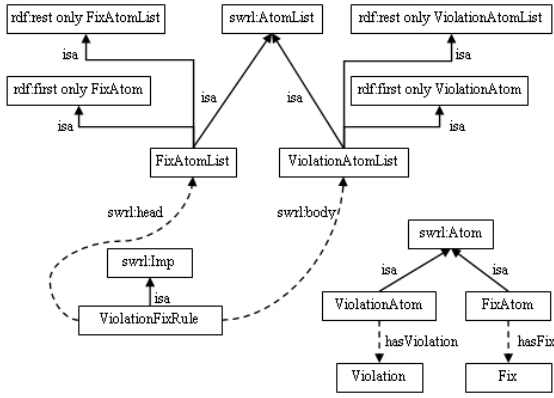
rdf:rest only FixAtomList

swrl:AtomList

rdf:rest only ViolationAtomList

isa

isa

rdf:first only FixAtom

isa

isa

rdf:first only ViolationAtom

isa

isa

FixAtomList

ViolationAtomList

swrl:head

swrl:body

swrl:Atom

swrl:Imp

isa

isa

isa

ViolationAtom

FixAtom

ViolationFixRule

hasViolation

hasFix

Violation

Fix